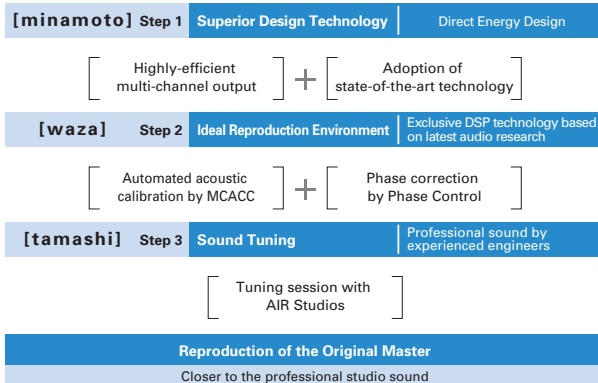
[minamoto] Step 1 Superior Design Technology | Direct Energy Design

Highly-efficient multi-channel output + Adoption of state-of-the-art technology

[waza] Step 2 Ideal Reproduction Environment | Exclusive DSP technology based on latest audio research

Automated acoustic calibration by MCACC + Phase correction by Phase Control

[tamashi] Step 3 Sound Tuning | Professional sound by experienced engineers

Tuning session with AIR Studios

Reproduction of the Original Master

Closer to the professional studio sound